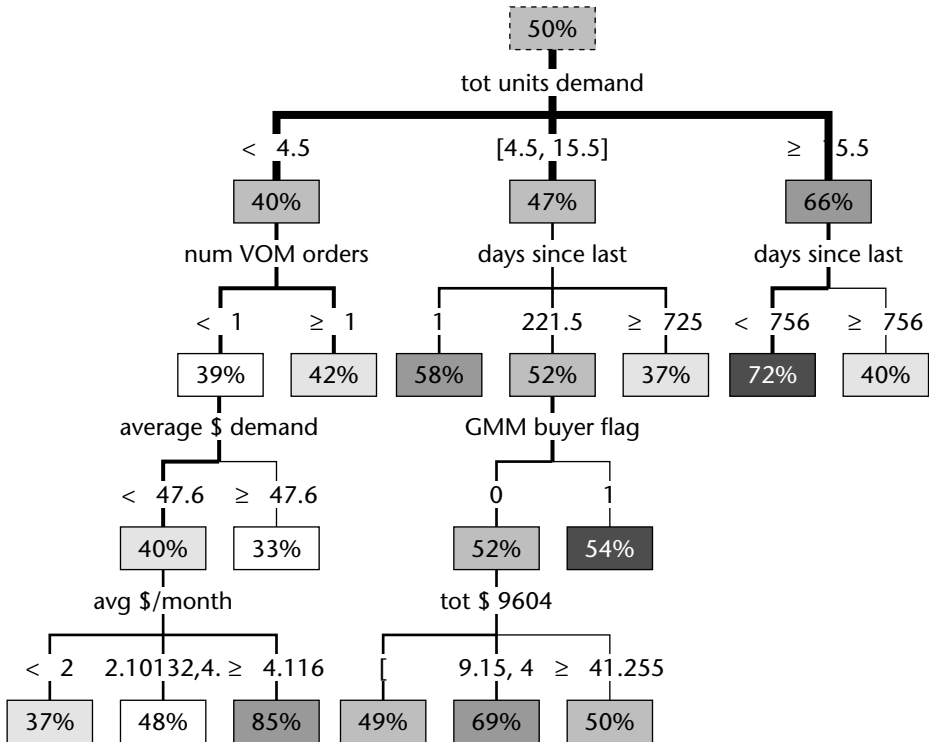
50%
tot units demand
< 4.5
[4.5, 15.5]
≥ 15.5
40%
47%
66%
num VOM orders
days since last
days since last
< 1
≥ 1
1
221.5
≥ 725
< 756
≥ 756
39%
42%
58%
52%
37%
72%
40%
average $ demand
GMM buyer flag
< 47.6
≥ 47.6
0
1
40%
33%
52%
54%
avg $/month
tot $ 9604
< 2
2.10132,4.
≥ 4.116
[
9.15, 4
≥ 41.255
37%
48%
85%
49%
69%
50%